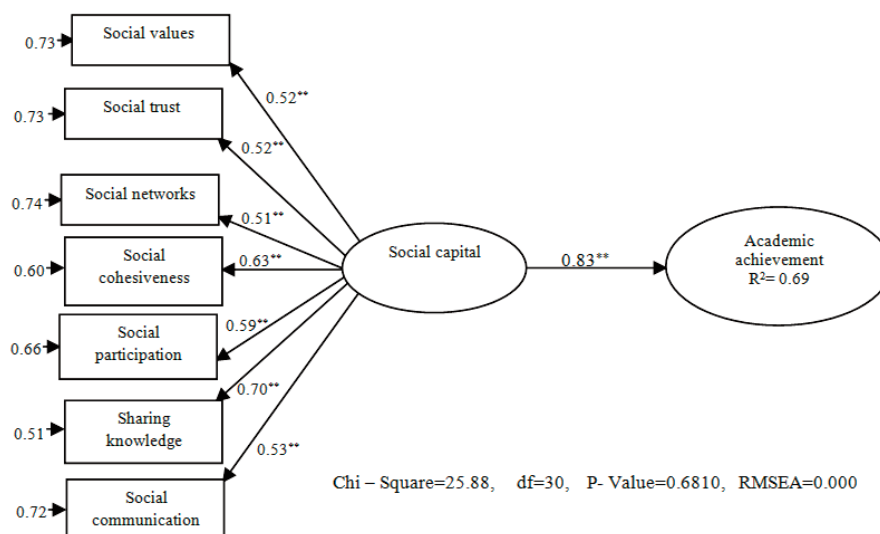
0.73 Social values

0.52**

0.73 Social trust

0.52**

0.74 Social networks

0.51**

0.60 Social cohesiveness

0.63**

0.66 Social participation

0.59**

0.51 Sharing knowledge

0.70**

0.72 Social communication

0.53**

Social capital

0.83**

Academic achievement $R^2$= 0.69

Chi – Square=25.88, df=30, P- Value=0.6810, RMSEA=0.000